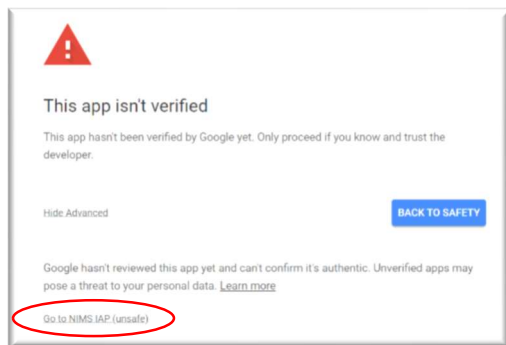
This app isn't verified

This app hasn't been verified by Google yet. Only proceed if you know and trust the developer.

Hide Advanced

BACK TO SAFETY

Google hasn't reviewed this app yet and can't confirm it's authentic. Unverified apps may pose a threat to your personal data. Learn more

Go to NIMS IAP (unsafe)